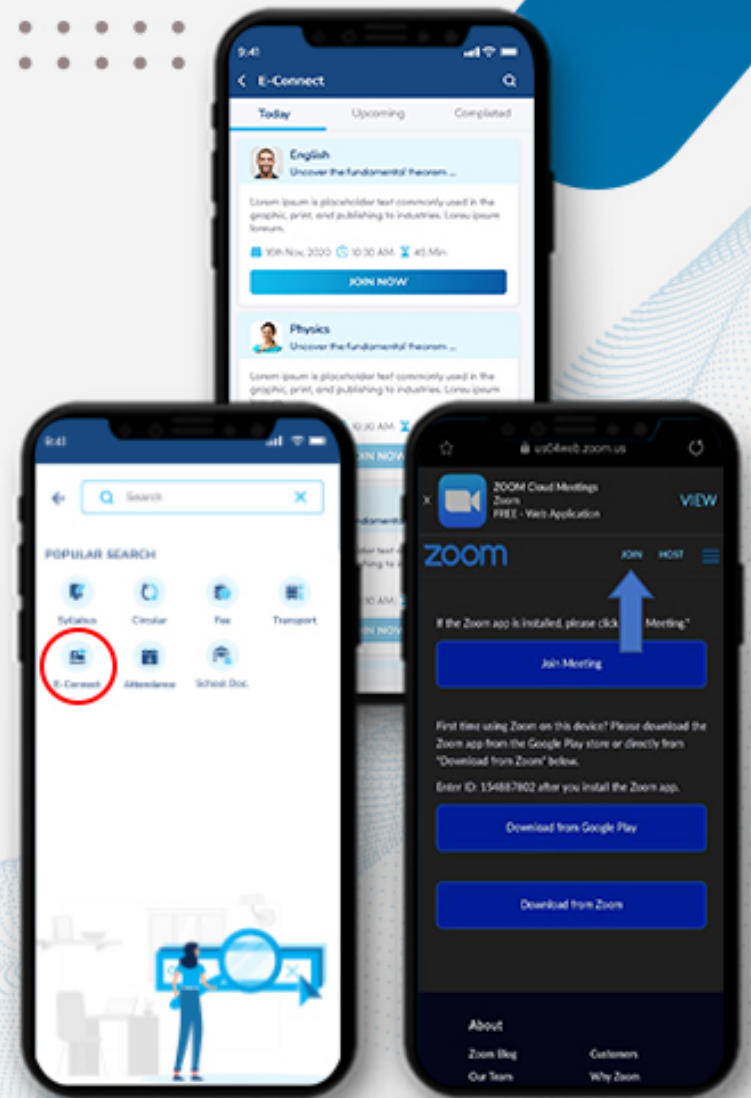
9:41

E-Connect

Today Upcoming Completed

English
Uncover the fundamental theorem ...

Lorem ipsum is placeholder text commonly used in the graphic, print, and publishing to industries. Lorem ipsum loreum.

30th Nov, 2020 10:30 AM 45 Min

JOIN NOW

Physics
Uncover the fundamental theorem ...

Lorem ipsum is placeholder text commonly used in the graphic, print, and publishing to industries. Lorem ipsum

9:41

Search

POPULAR SEARCH

Syllabus Circular Fee Transport

E-Connect Attendance School Doc.

us04web.zoom.us

ZOOM Cloud Meetings
Zoom
FREE - Web Application

VIEW

zoom JOIN HOST

If the Zoom app is installed, please click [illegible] Meeting."

Join Meeting

First time using Zoom on this device? Please download the Zoom app from the Google Play store or directly from "Download from Zoom" below.

Enter ID: 154887802 after you install the Zoom app.

Download from Google Play

Download from Zoom

About

Zoom Blog Customers
Our Team Why Zoom